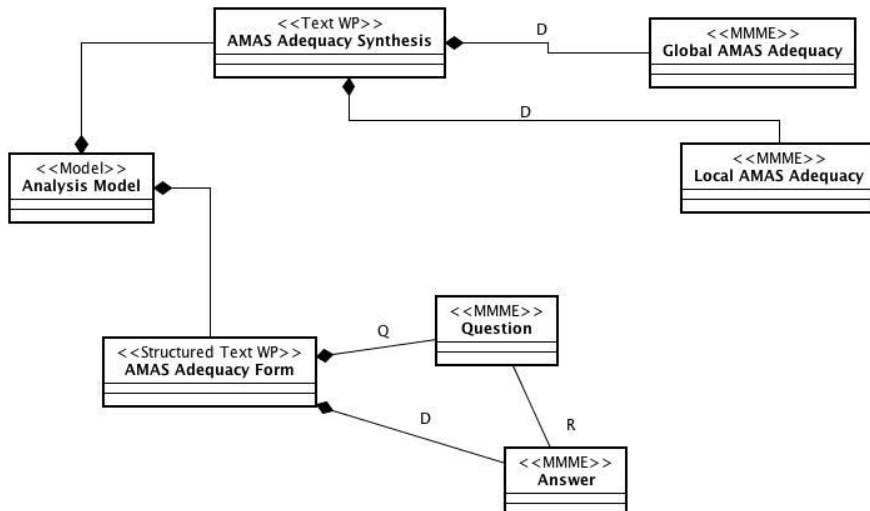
<<Text WP>>
AMAS Adequacy Synthesis

D

<<MMME>>
Global AMAS Adequacy

D

<<Model>>
Analysis Model

<<MMME>>
Local AMAS Adequacy

<<MMME>>
Question

Q

<<Structured Text WP>>
AMAS Adequacy Form

D

R

<<MMME>>
Answer